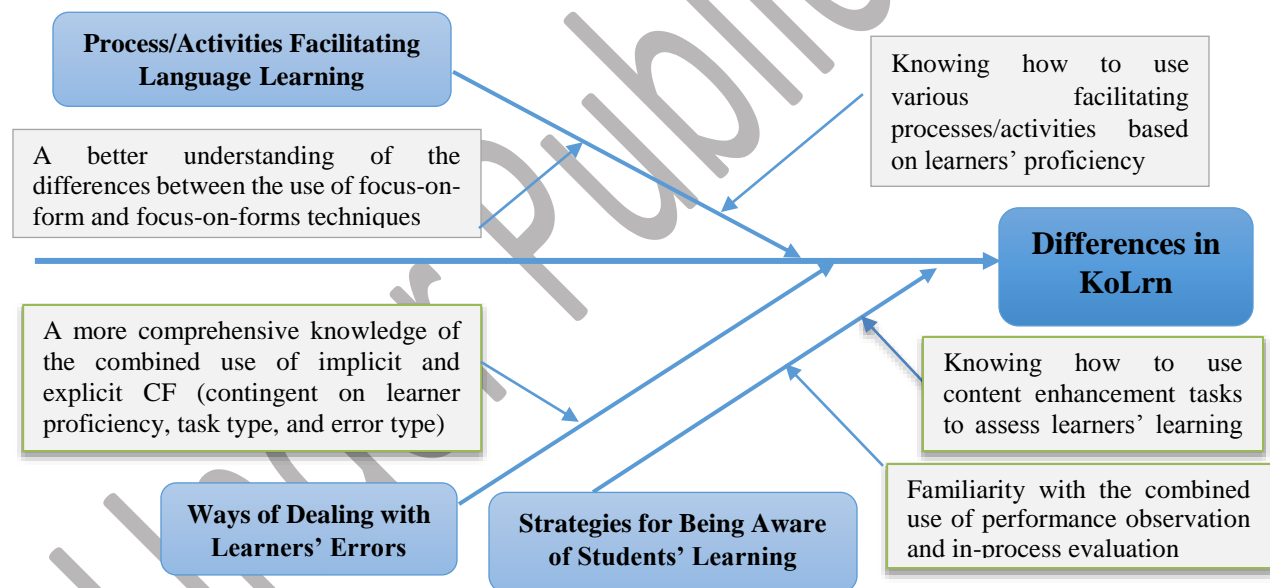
Process/Activities Facilitating Language Learning

Knowing how to use various facilitating processes/activities based on learners' proficiency

A better understanding of the differences between the use of focus-on-form and focus-on-forms techniques

Differences in KoLrn

A more comprehensive knowledge of the combined use of implicit and explicit CF (contingent on learner proficiency, task type, and error type)

Knowing how to use content enhancement tasks to assess learners' learning

Familiarity with the combined use of performance observation and in-process evaluation

Ways of Dealing with Learners' Errors

Strategies for Being Aware of Students' Learning